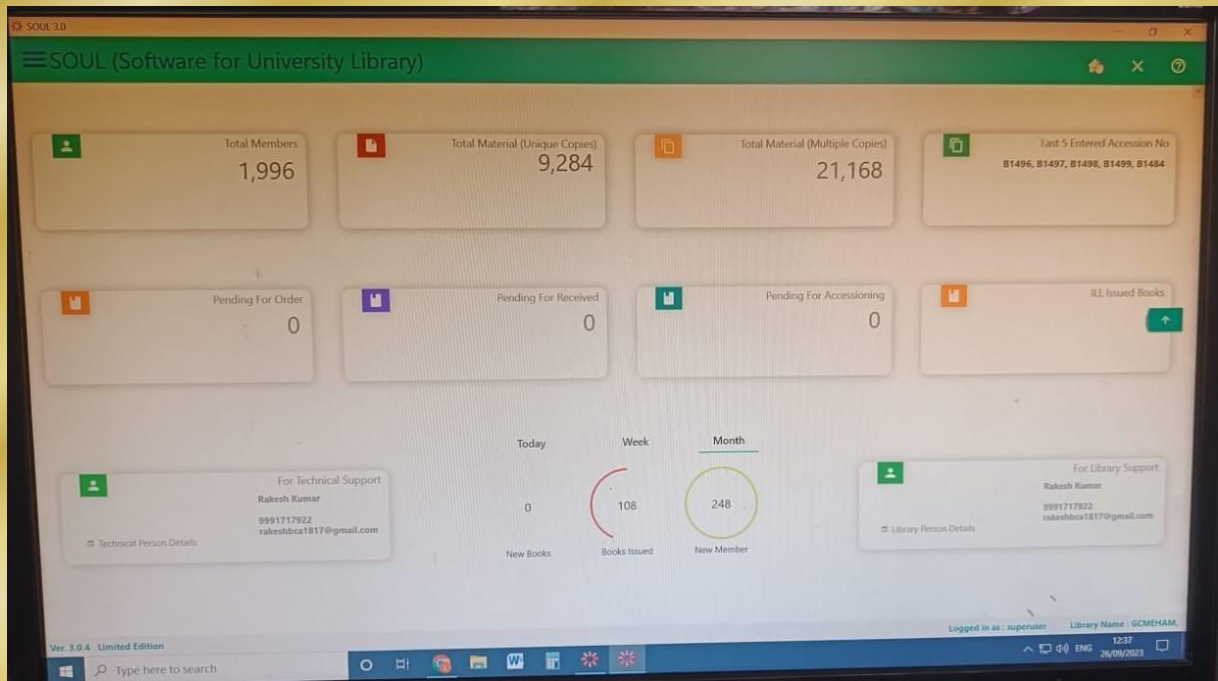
SOUL 3.0

SOUL (Software for University Library)

Total Members
1,996

Total Material (Unique Copies)
9,284

Total Material (Multiple Copies)
21,168

Last 5 Entered Accession No
B1496, B1497, B1498, B1499, B1484

Pending For Order
0

Pending For Received
0

Pending For Accessioning
0

ILL Issued Books

For Technical Support
Rakesh Kumar
9991717922
rakeshbca1817@gmail.com
Technical Person Details

Today Week Month

0
New Books

108
Books Issued

248
New Member

For Library Support
Rakesh Kumar
9991717922
rakeshbca1817@gmail.com
Library Person Details

Ver. 3.0.4 Limited Edition

Logged in as : superuser Library Name : GCMEHAM

Type here to search

ENG 12:37 26/09/2023